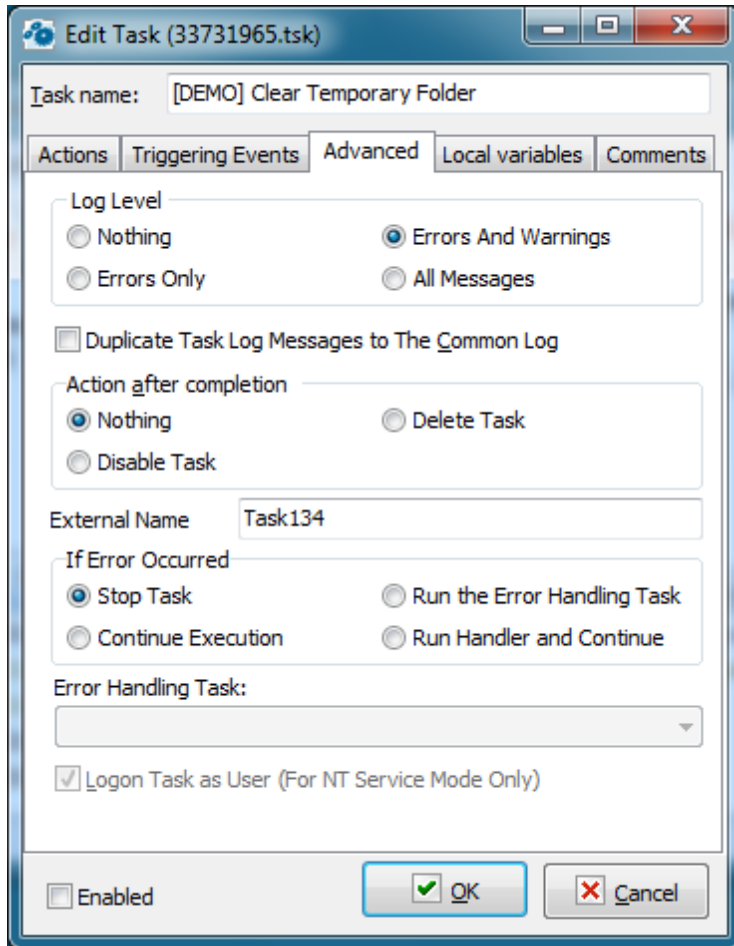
Edit Task (33731965.tsk)

Task name: [DEMO] Clear Temporary Folder

Actions | Triggering Events | Advanced | Local variables | Comments

Log Level
Nothing
Errors And Warnings
Errors Only
All Messages

Duplicate Task Log Messages to The Common Log

Action after completion
Nothing
Delete Task
Disable Task

External Name Task134

If Error Occurred
Stop Task
Run the Error Handling Task
Continue Execution
Run Handler and Continue

Error Handling Task:

Logon Task as User (For NT Service Mode Only)

Enabled
OK
Cancel